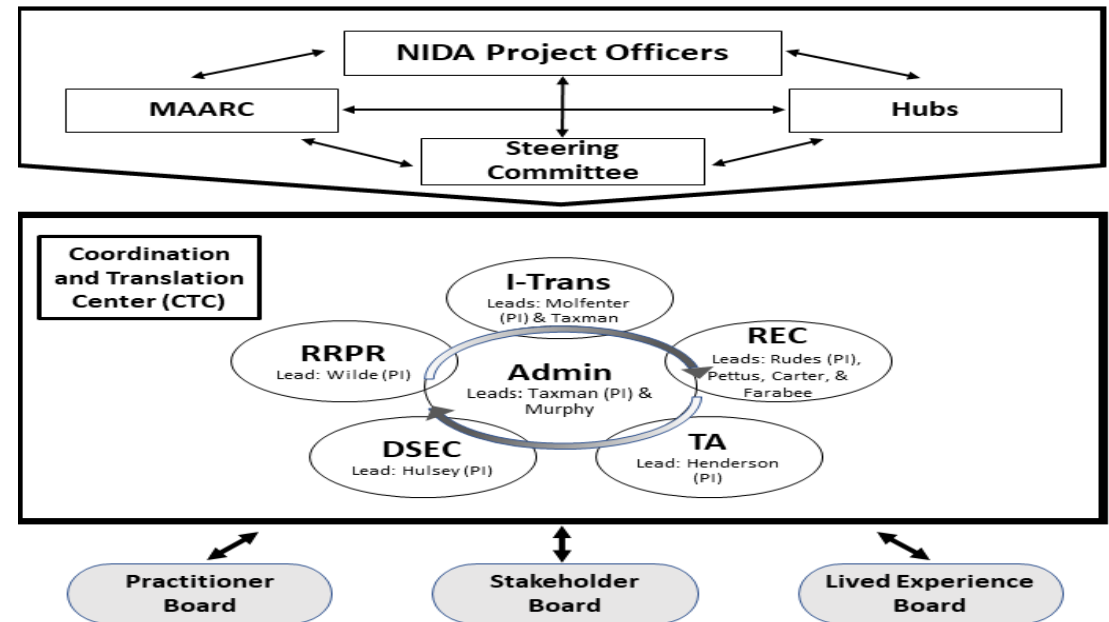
NIDA Project Officers

MAARC

Hubs

Steering Committee

Coordination and Translation Center (CTC)

I-Trans
Leads: Molfenter (PI) & Taxman

RRPR
Lead: Wilde (PI)

Admin
Leads: Taxman (PI) & Murphy

REC
Leads: Rudes (PI), Pettus, Carter, & Farabee

DSEC
Lead: Hulsey (PI)

TA
Lead: Henderson (PI)

Practitioner Board

Stakeholder Board

Lived Experience Board